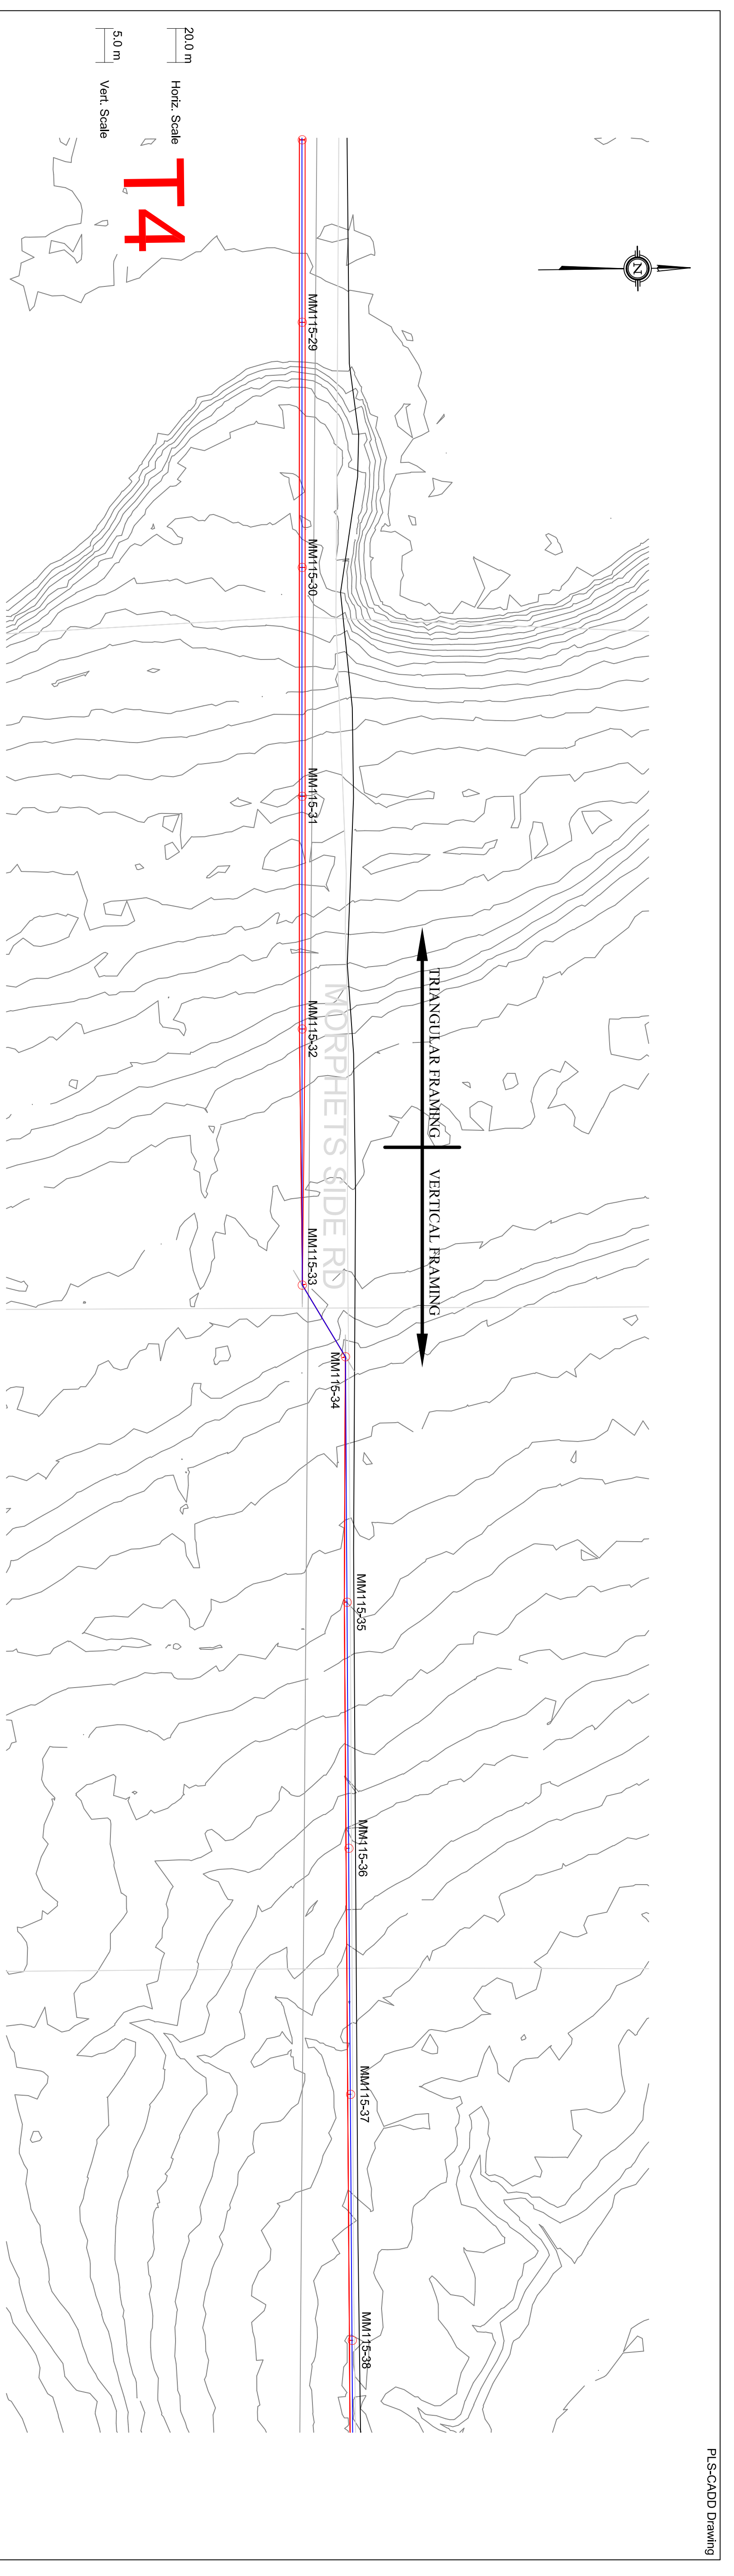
20.0 m
Horiz. Scale
5.0 m
Vert. Scale
T4
N
MM115-29
MM115-30
MM115-31
MM115-32
MORPHETS SIDE RD
MM115-33
MM115-34
MM115-35
MM115-36
MM115-37
MM115-38
TRIANGULAR FRAMING
VERTICAL FRAMING
PLS-CADD Drawing